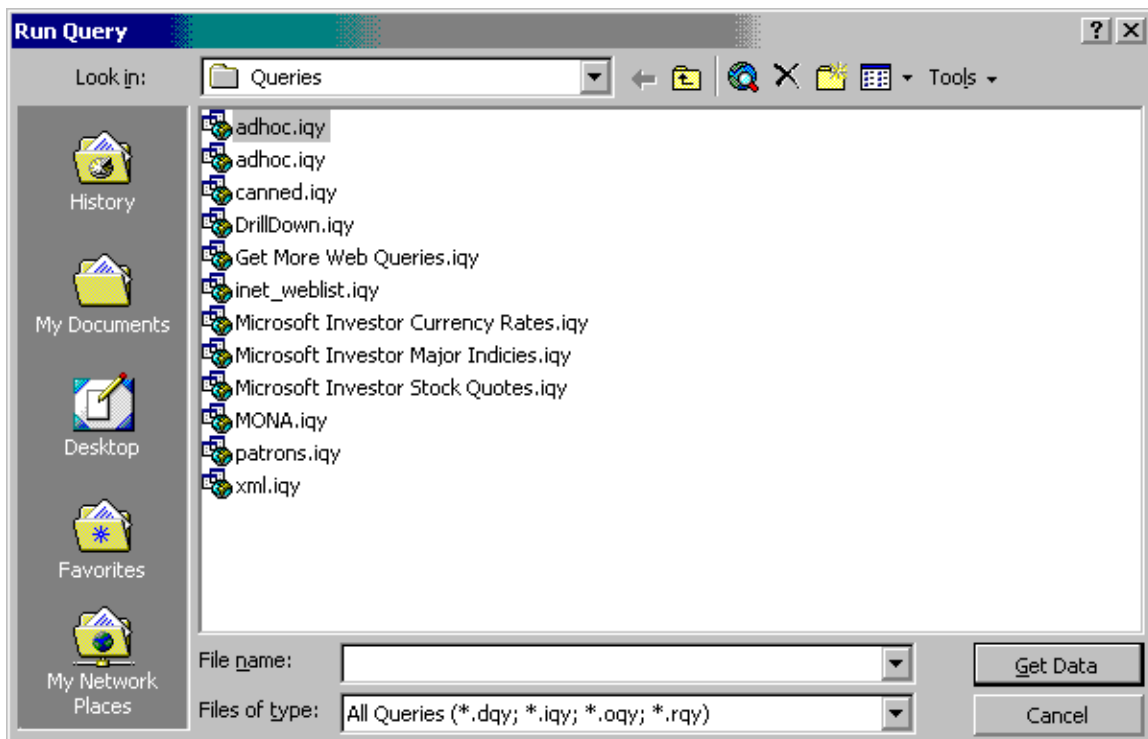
Run Query

?

Look in: Queries

Tools

History

My Documents

Desktop

Favorites

My Network Places

adhoc.iqy
adhoc.iqy
canned.iqy
DrillDown.iqy
Get More Web Queries.iqy
inet_weblist.iqy
Microsoft Investor Currency Rates.iqy
Microsoft Investor Major Indicies.iqy
Microsoft Investor Stock Quotes.iqy
MONA.iqy
patrons.iqy
xml.iqy

File name:

Files of type: All Queries (*.dqy; *.iqy; *.oqy; *.rqy)

Get Data

Cancel